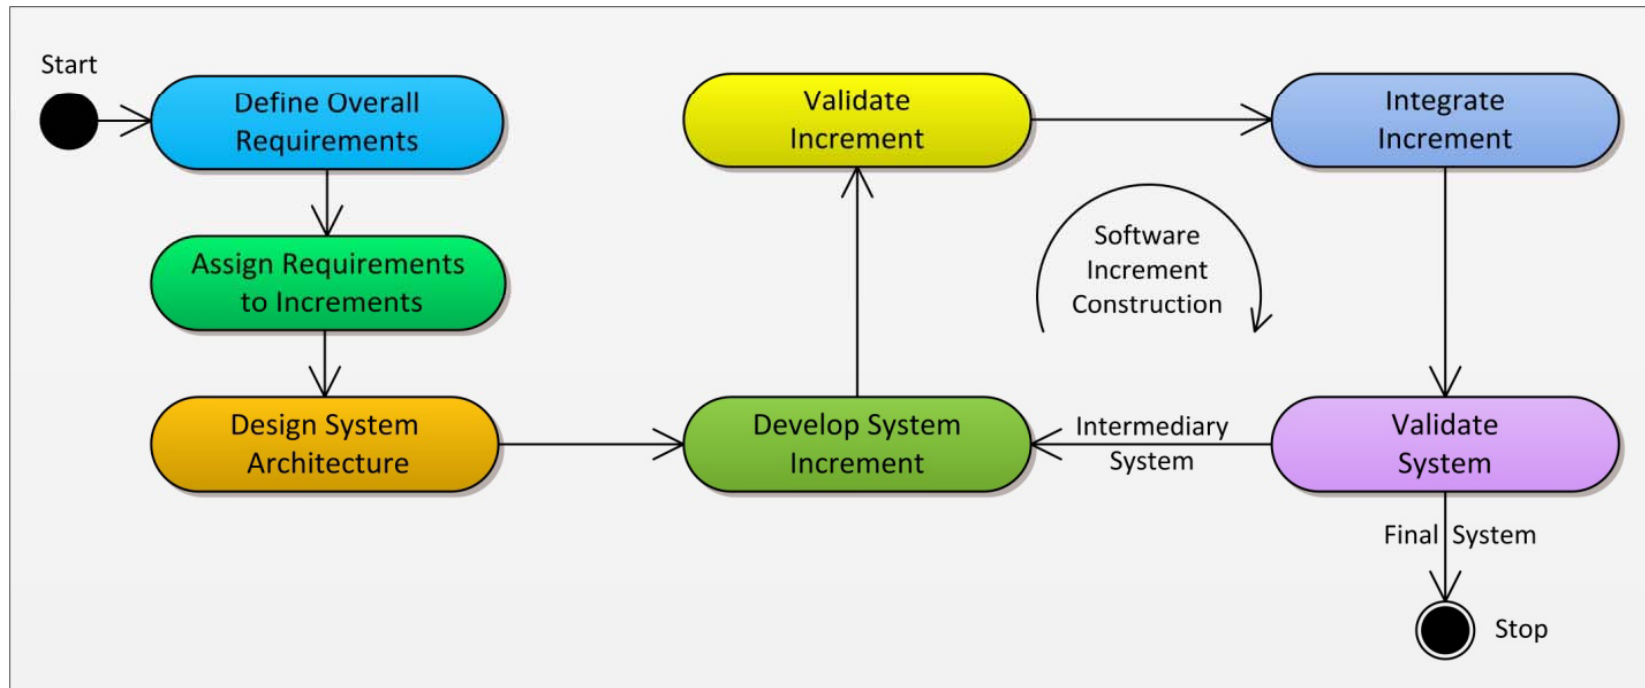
Start

Define Overall Requirements

Assign Requirements to Increments

Design System Architecture

Develop System Increment

Validate Increment

Integrate Increment

Software Increment Construction

Validate System

Intermediary System

Final System

Stop